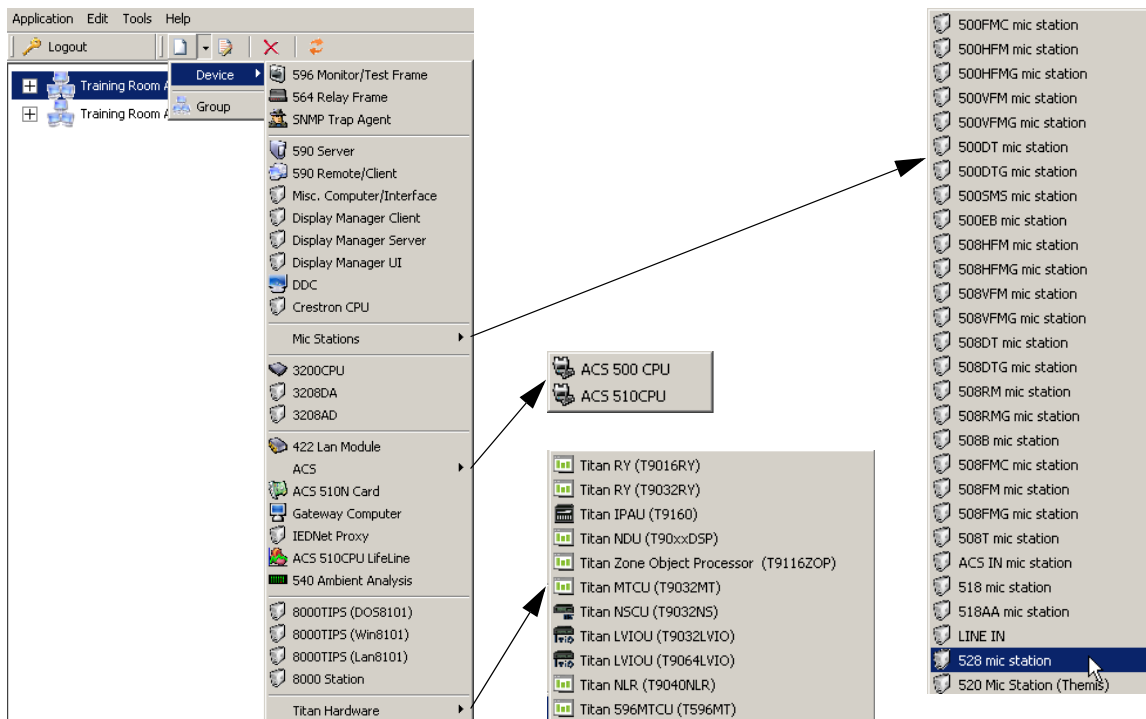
Application Edit Tools Help

Logout

Training Room A
Training Room A

Device
Group

596 Monitor/Test Frame
564 Relay Frame
SNMP Trap Agent
590 Server
590 Remote/Client
Misc. Computer/Interface
Display Manager Client
Display Manager Server
Display Manager UI
DDC
Crestron CPU
Mic Stations
3200CPU
3208DA
3208AD
422 Lan Module
ACS
ACS 510N Card
Gateway Computer
IEDNet Proxy
ACS 510CPU LifeLine
540 Ambient Analysis
8000TIPS (DOS8101)
8000TIPS (Win8101)
8000TIPS (Lan8101)
8000 Station
Titan Hardware

ACS 500 CPU
ACS 510CPU

Titan RY (T9016RY)
Titan RY (T9032RY)
Titan IPAU (T9160)
Titan NDU (T90xxDSP)
Titan Zone Object Processor (T9116ZOP)
Titan MTCU (T9032MT)
Titan NSCU (T9032NS)
Titan LVIOU (T9032LVIO)
Titan LVIOU (T9064LVIO)
Titan NLR (T9040NLR)
Titan 596MTCU (T596MT)

500FMC mic station
500HFM mic station
500HFMG mic station
500VFM mic station
500VFMG mic station
500DT mic station
500DTG mic station
500SMS mic station
500EB mic station
508HFM mic station
508HFMG mic station
508VFM mic station
508VFMG mic station
508DT mic station
508DTG mic station
508RM mic station
508RMG mic station
508B mic station
508FMC mic station
508FM mic station
508FMG mic station
508T mic station
ACS IN mic station
518 mic station
518AA mic station
LINE IN
528 mic station
520 Mic Station (Themis)